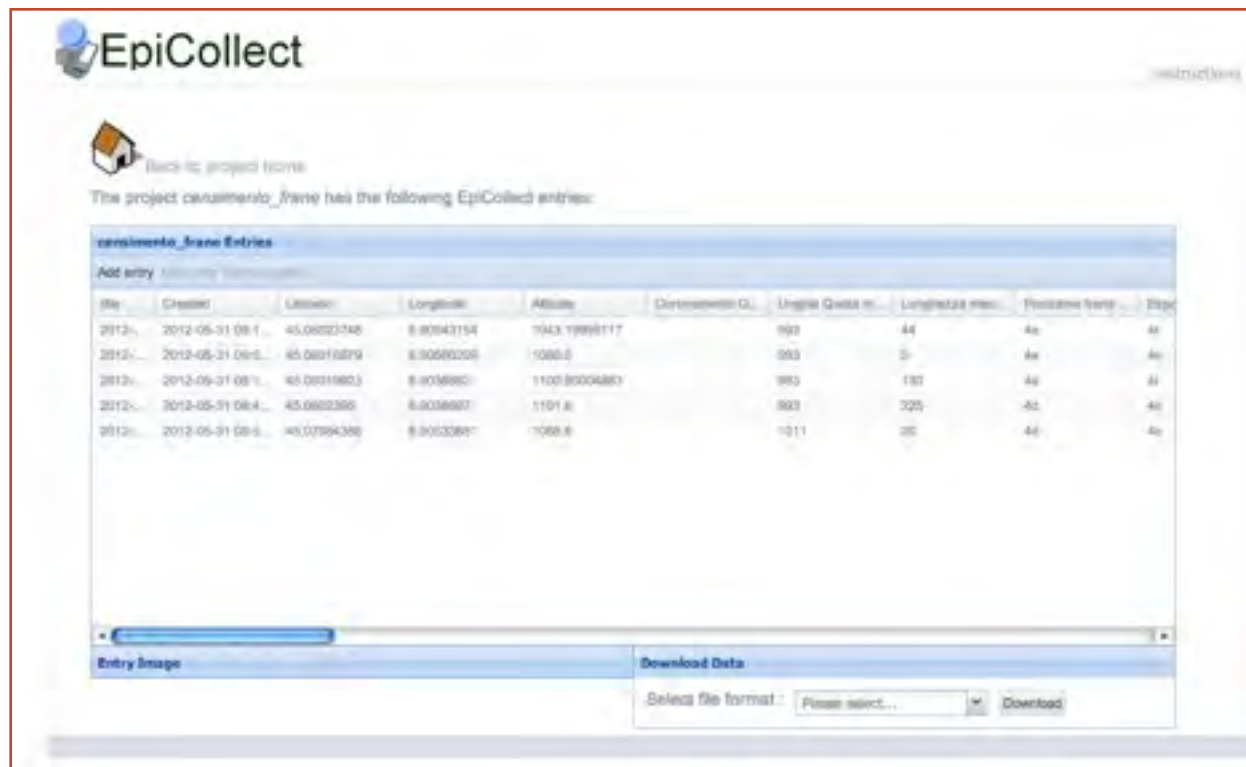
EpiCollect

instructions

Back to project home

The project censimento_frane has the following EpiCollect entries:

censimento_frane Entries

Add entry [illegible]

| title | Created | Latitude | Longitude | Altitude | Conoscimento Q... | Unghia Quota m... | Lunghezza max... | Posizione fonte ... | Disp |
|---|---|---|---|---|---|---|---|---|---|
| 2012-... | 2012-05-31 09:1... | 45.06023748 | 8.80943154 | 1043.19995117 | | 993 | 44 | 4a | 4i |
| 2012-... | 2012-05-31 09:0... | 45.06016879 | 8.80880205 | 1080.0 | | 993 | 0 | 4a | 4c |
| 2012-... | 2012-05-31 08:1... | 45.06019803 | 8.8036880 | 1100.80004883 | | 993 | 150 | 4a | 4i |
| 2012-... | 2012-05-31 08:4... | 45.0602395 | 8.8036697 | 1101.6 | | 993 | 225 | 4c | 4c |
| 2012-... | 2012-05-31 08:0... | 45.07994386 | 8.8033661 | 1068.6 | | 1011 | 20 | 4d | 4c |

Entry Image

Download Data

Select file format : Please select... Download